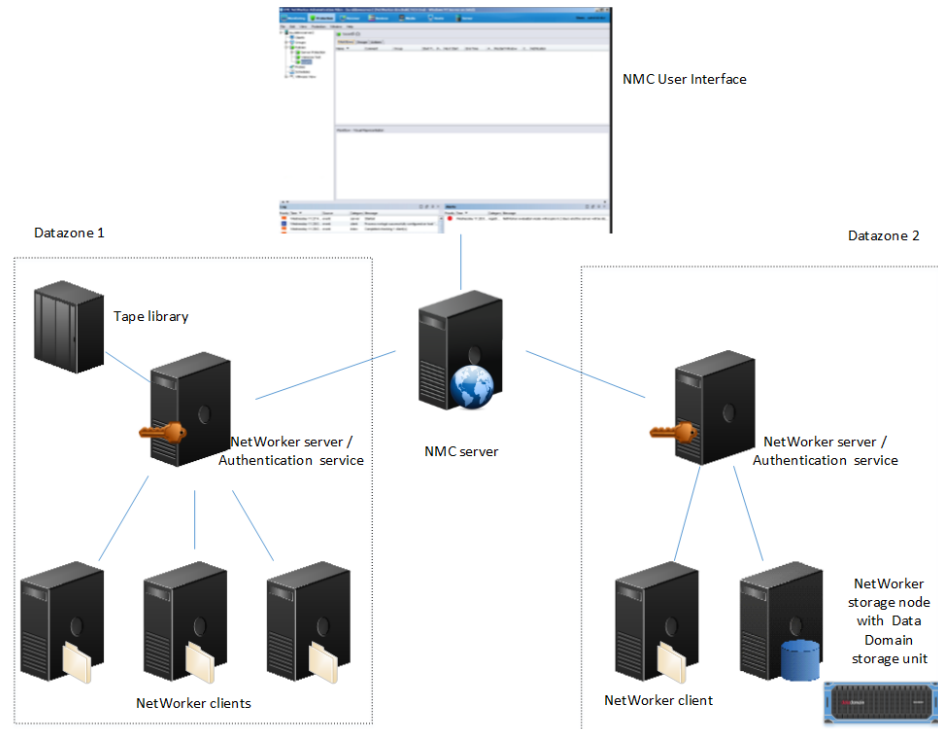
NMC User Interface

Datazone 1

Datazone 2

Tape library

NetWorker server / Authentication service

NMC server

NetWorker server / Authentication service

NetWorker clients

NetWorker client

NetWorker storage node with Data Domain storage unit